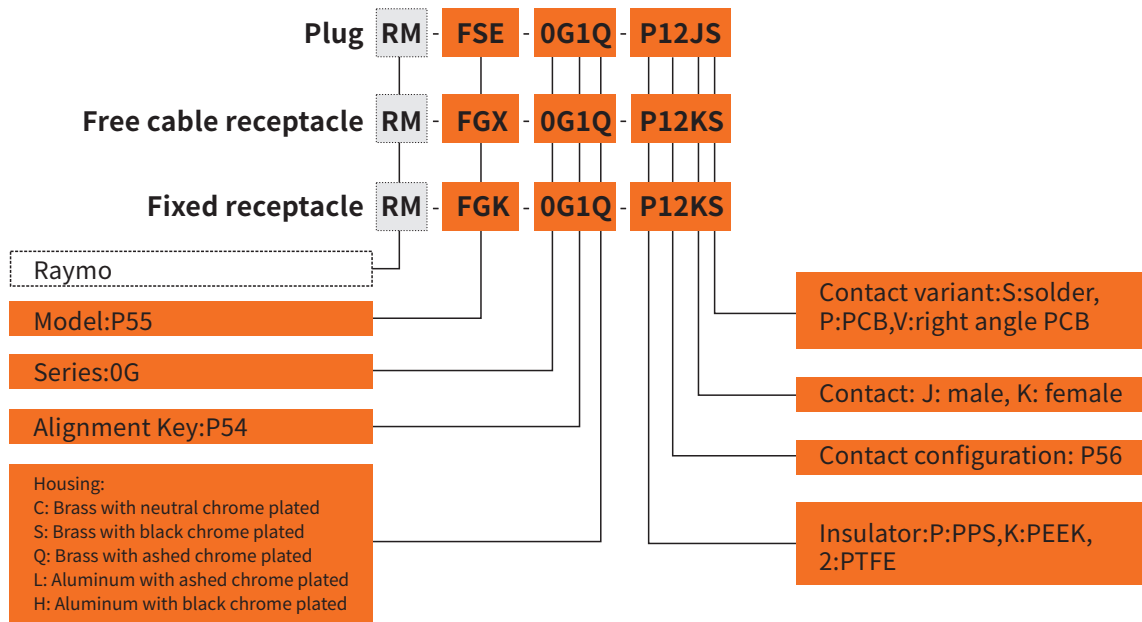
Plug RM - FSE - 0G1Q - P12JS

Free cable receptacle RM - FGX - 0G1Q - P12KS

Fixed receptacle RM - FGK - 0G1Q - P12KS

Raymo

Model:P55

Series:0G

Alignment Key:P54

Housing:
C: Brass with neutral chrome plated
S: Brass with black chrome plated
Q: Brass with ashed chrome plated
L: Aluminum with ashed chrome plated
H: Aluminum with black chrome plated

Contact variant:S:solder, P:PCB,V:right angle PCB

Contact: J: male, K: female

Contact configuration: P56

Insulator:P:PPS,K:PEEK, 2:PTFE